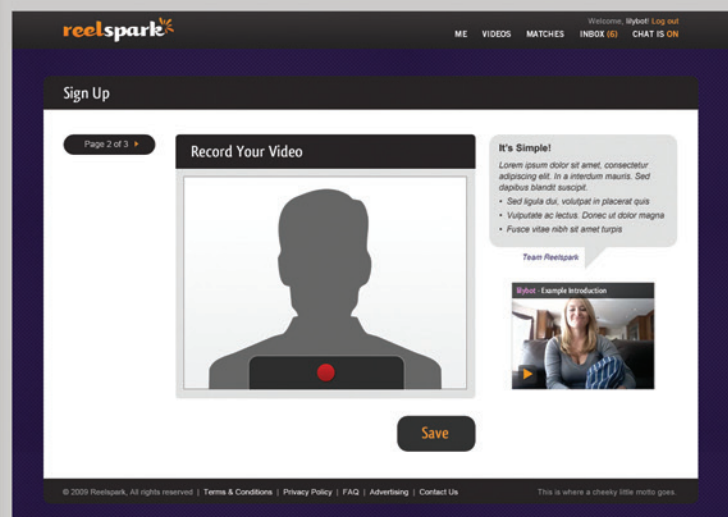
reelspark

Welcome, lilybot! Log out

ME VIDEOS MATCHES INBOX (6) CHAT IS ON

Sign Up

Page 2 of 3

Record Your Video

It's Simple!

Lorem ipsum dolor sit amet, consectetur adipiscing elit. In a interdum mauris. Sed dapibus blandit suscipit.

- Sed ligula dui, volutpat in placerat quis
- Vulputate ac lectus. Donec ut dolor magna
- Fusce vitae nibh sit amet turpis

Team Reelspark

lilybot - Example Introduction

Save

© 2009 Reelspark, All rights reserved | Terms & Conditions | Privacy Policy | FAQ | Advertising | Contact Us

This is where a cheeky little motto goes.